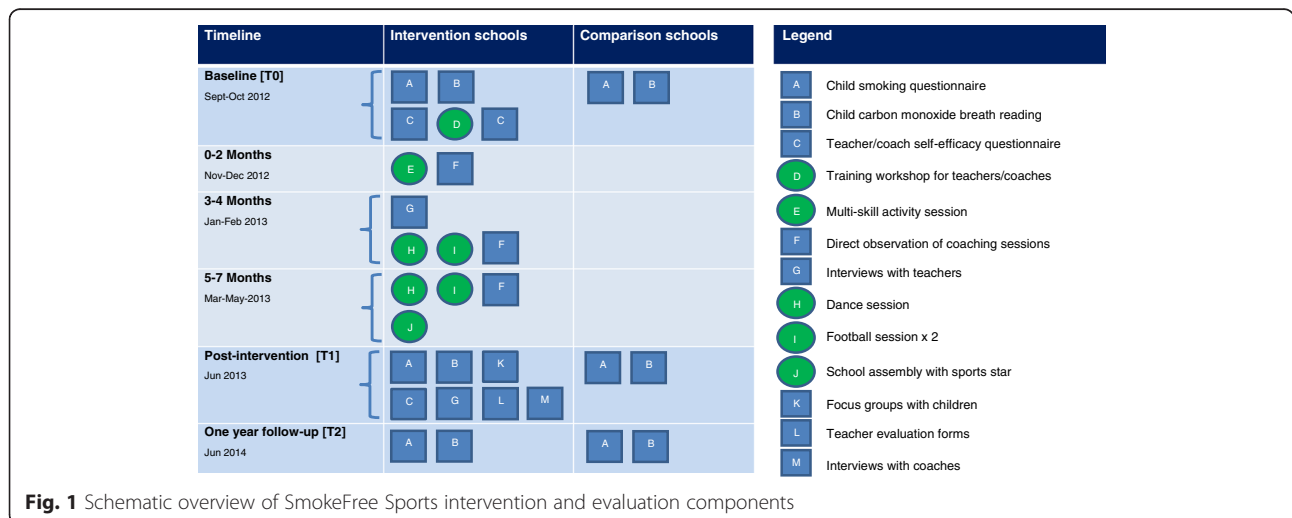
| Timeline | Intervention schools | Comparison schools |
|---|---|---|
| Baseline [T0] Sept-Oct 2012 | A B C D C | A B |
| 0-2 Months Nov-Dec 2012 | E F | |
| 3-4 Months Jan-Feb 2013 | G H I F | |
| 5-7 Months Mar-May-2013 | H I F J | |
| Post-intervention [T1] Jun 2013 | A B K C G L M | A B |
| One year follow-up [T2] Jun 2014 | A B | A B |

| Legend | |
|---|---|
| A | Child smoking questionnaire |
| B | Child carbon monoxide breath reading |
| C | Teacher/coach self-efficacy questionnaire |
| D | Training workshop for teachers/coaches |
| E | Multi-skill activity session |
| F | Direct observation of coaching sessions |
| G | Interviews with teachers |
| H | Dance session |
| I | Football session x 2 |
| J | School assembly with sports star |
| K | Focus groups with children |
| L | Teacher evaluation forms |
| M | Interviews with coaches |

**Fig. 1** Schematic overview of SmokeFree Sports intervention and evaluation components